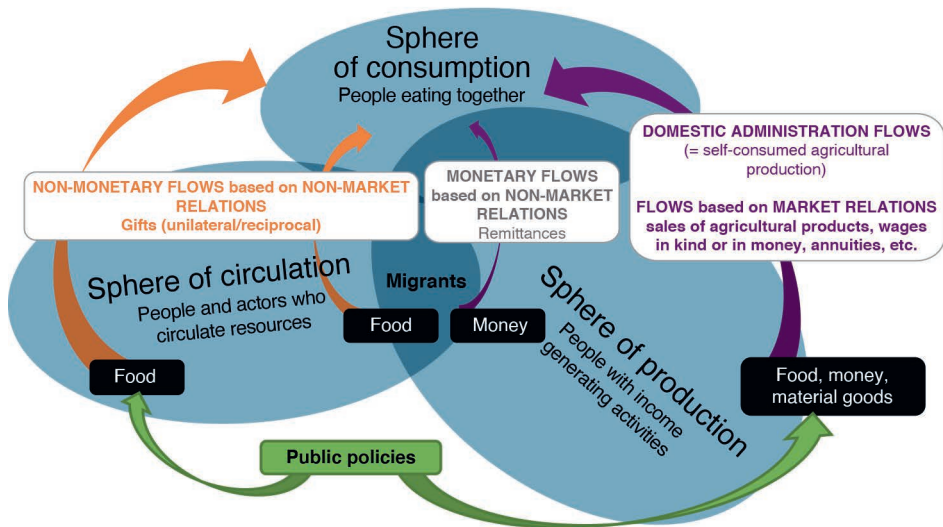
Sphere of consumption
People eating together

NON-MONETARY FLOWS based on NON-MARKET RELATIONS
Gifts (unilateral/reciprocal)

MONETARY FLOWS based on NON-MARKET RELATIONS
Remittances

DOMESTIC ADMINISTRATION FLOWS
(= self-consumed agricultural production)

FLOWS based on MARKET RELATIONS
sales of agricultural products, wages in kind or in money, annuities, etc.

Sphere of circulation
People and actors who circulate resources

Migrants

Food

Money

Sphere of production
People with income generating activities

Food

Food, money, material goods

Public policies